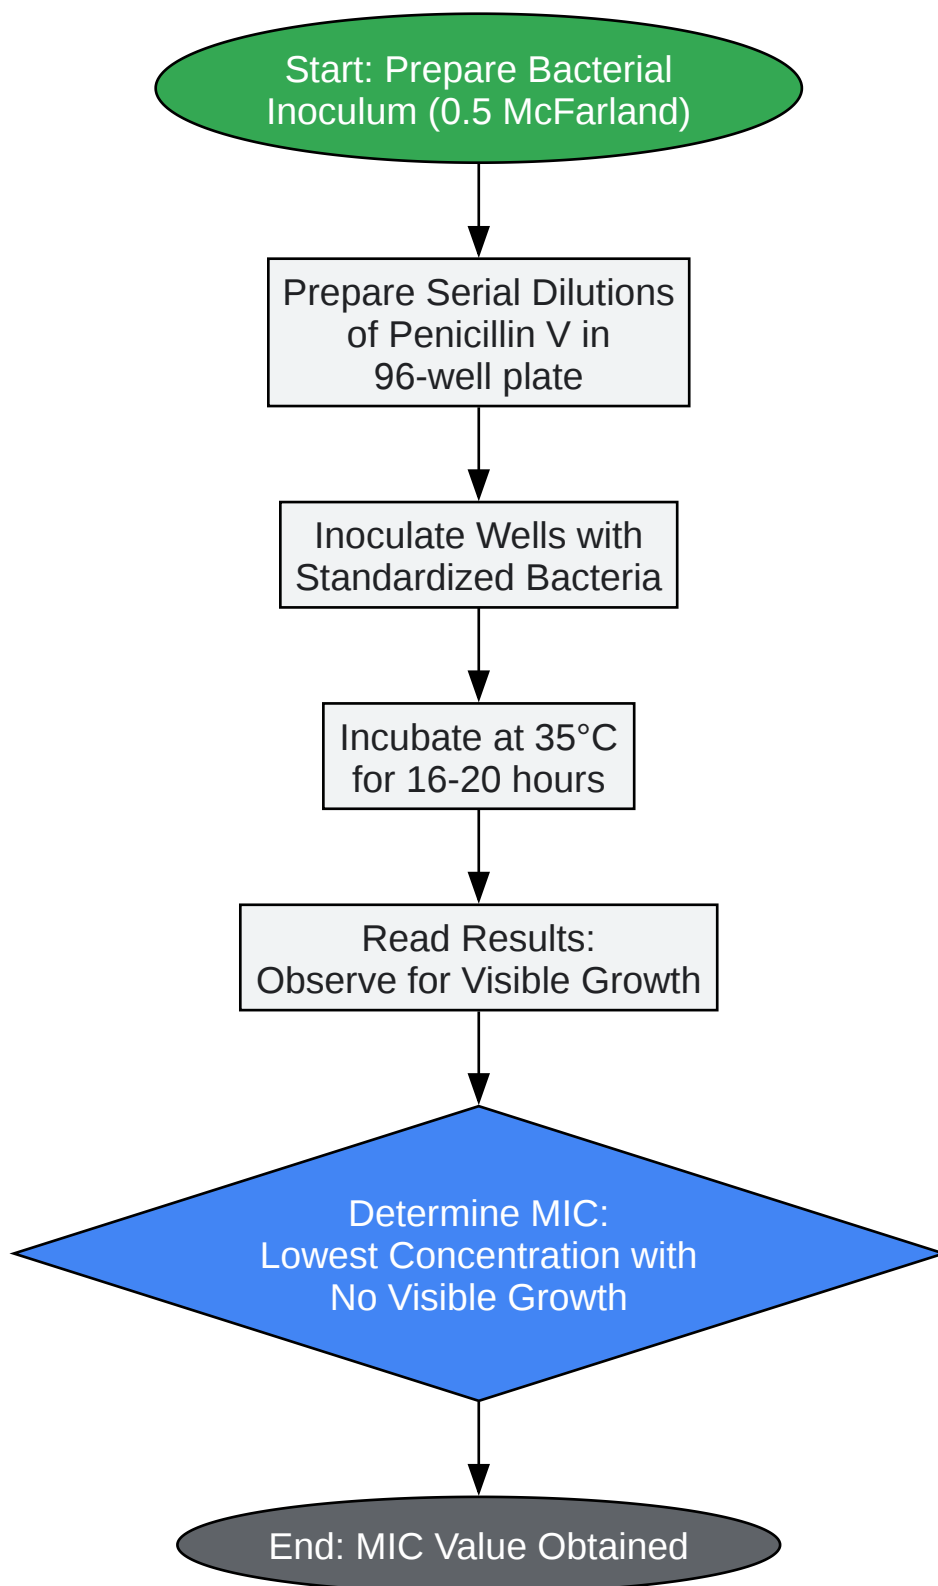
Start: Prepare Bacterial Inoculum (0.5 McFarland)

Prepare Serial Dilutions of Penicillin V in 96-well plate

Inoculate Wells with Standardized Bacteria

Incubate at 35°C for 16-20 hours

Read Results: Observe for Visible Growth

Determine MIC: Lowest Concentration with No Visible Growth

End: MIC Value Obtained